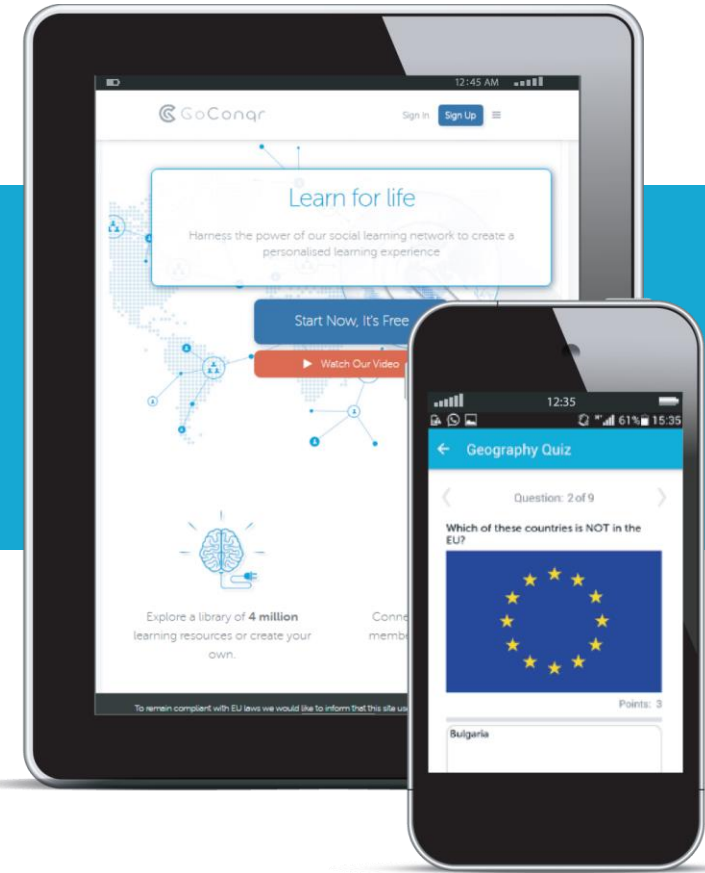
12:45 AM

GoConqr

Sign In

Sign Up

Learn for life

Harness the power of our social learning network to create a personalised learning experience

Start Now, It's Free

Watch Our Video

Explore a library of **4 million** learning resources or create your own.

Conn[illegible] memb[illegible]

To remain compliant with EU laws we would like to inform that this site us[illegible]

12:35

61% 15:35

← Geography Quiz

Question: 2 of 9

Which of these countries is NOT in the EU?

Points: 3

Bulgaria